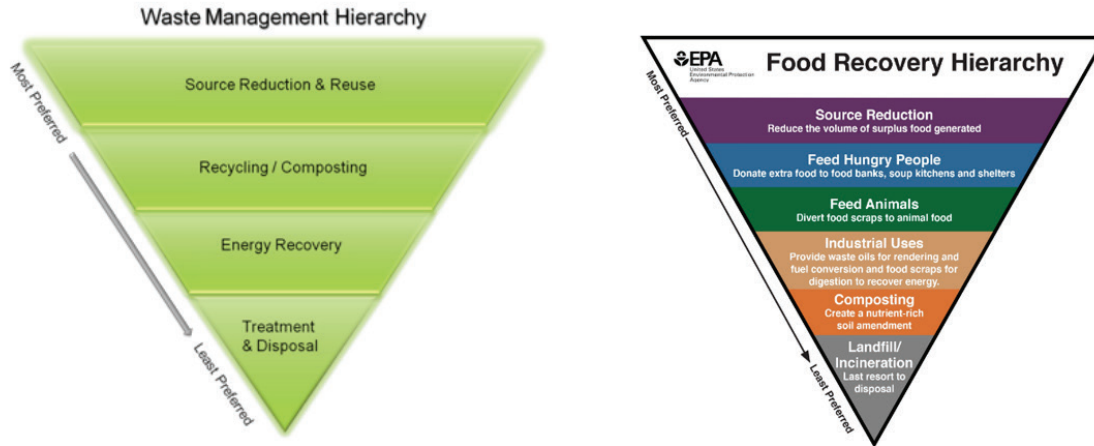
Waste Management Hierarchy

Most Preferred

Source Reduction & Reuse

Recycling / Composting

Energy Recovery

Treatment & Disposal

Least Preferred

EPA United States Environmental Protection Agency

Food Recovery Hierarchy

Most Preferred

Source Reduction
Reduce the volume of surplus food generated

Feed Hungry People
Donate extra food to food banks, soup kitchens and shelters

Feed Animals
Divert food scraps to animal food

Industrial Uses
Provide waste oils for rendering and fuel conversion and food scraps for digestion to recover energy.

Composting
Create a nutrient-rich soil amendment

Landfill/ Incineration
Last resort to disposal

Least Preferred